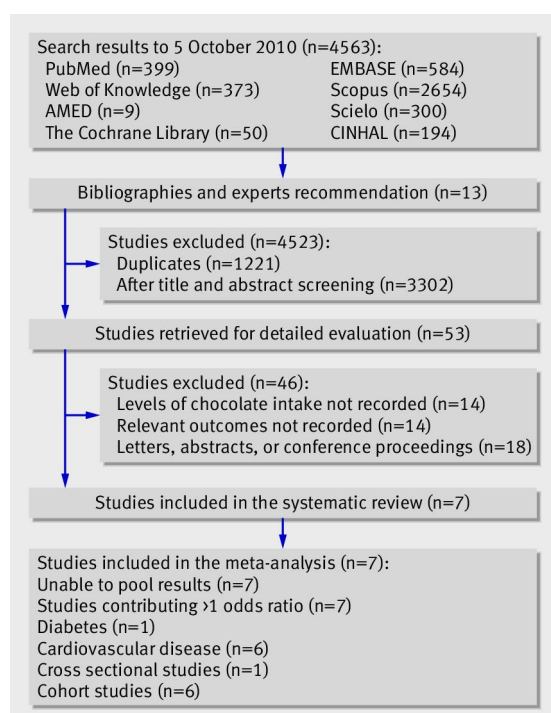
Search results to 5 October 2010 (n=4563):
PubMed (n=399)
Web of Knowledge (n=373)
AMED (n=9)
The Cochrane Library (n=50)
EMBASE (n=584)
Scopus (n=2654)
Scielo (n=300)
CINHAL (n=194)

Bibliographies and experts recommendation (n=13)

Studies excluded (n=4523):
Duplicates (n=1221)
After title and abstract screening (n=3302)

Studies retrieved for detailed evaluation (n=53)

Studies excluded (n=46):
Levels of chocolate intake not recorded (n=14)
Relevant outcomes not recorded (n=14)
Letters, abstracts, or conference proceedings (n=18)

Studies included in the systematic review (n=7)

Studies included in the meta-analysis (n=7):
Unable to pool results (n=7)
Studies contributing >1 odds ratio (n=7)
Diabetes (n=1)
Cardiovascular disease (n=6)
Cross sectional studies (n=1)
Cohort studies (n=6)